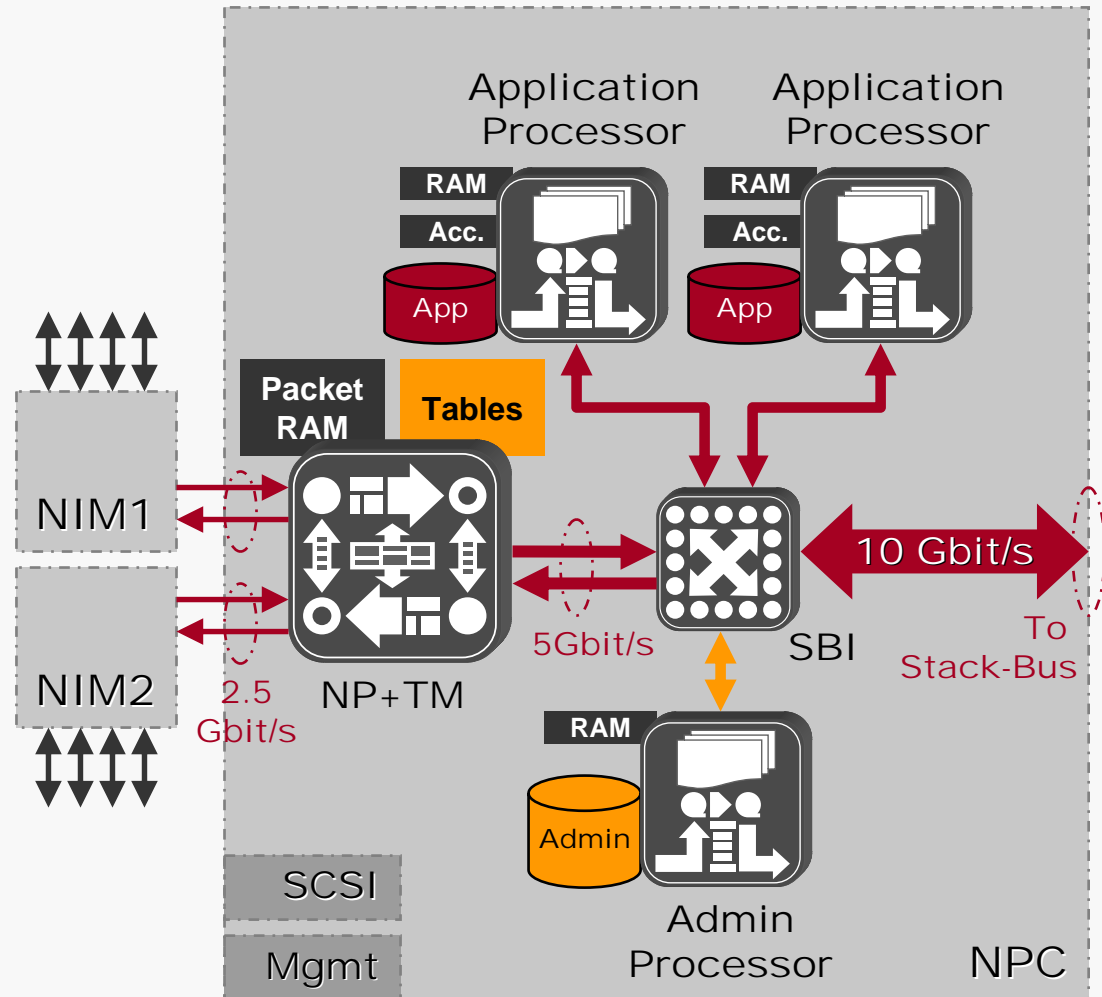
Application Processor

Application Processor

RAM

Acc.

App

RAM

Acc.

App

Packet RAM

Tables

NIM1

NIM2

2.5 Gbit/s

NP+TM

5Gbit/s

SBI

10 Gbit/s

To Stack-Bus

RAM

Admin

Admin Processor

SCSI

Mgmt

NPC